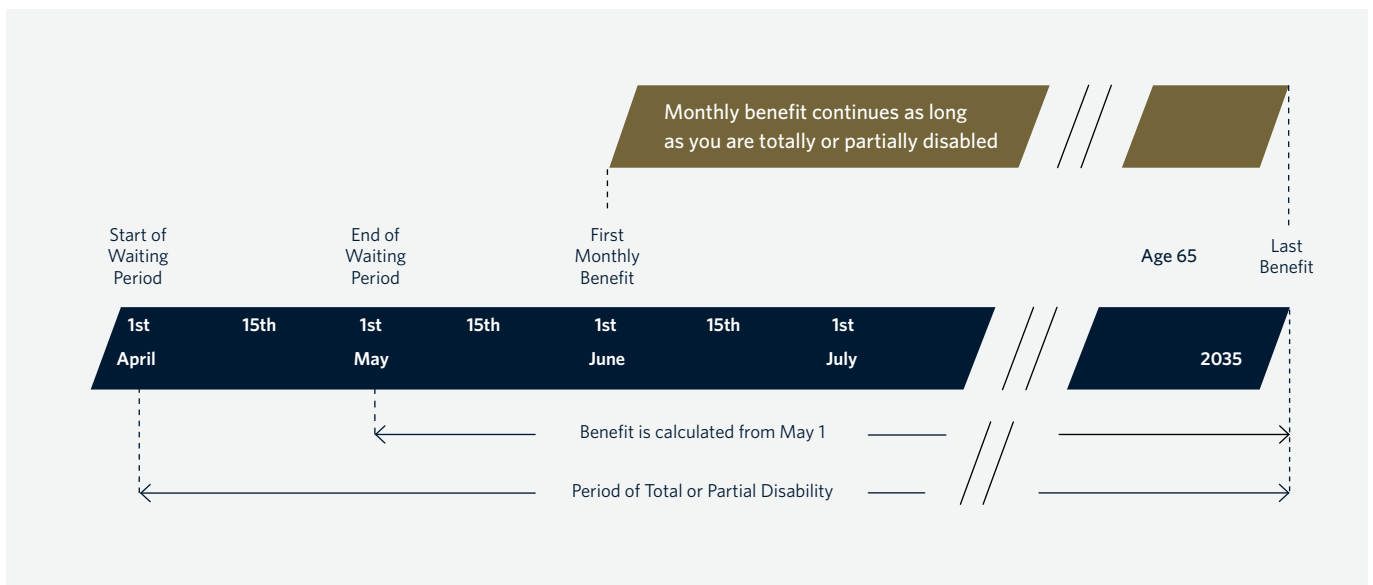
Monthly benefit continues as long as you are totally or partially disabled

Start of Waiting Period

End of Waiting Period

First Monthly Benefit

Age 65

Last Benefit

1st

15th

1st

15th

1st

15th

1st

April

May

June

July

2035

Benefit is calculated from May 1

Period of Total or Partial Disability